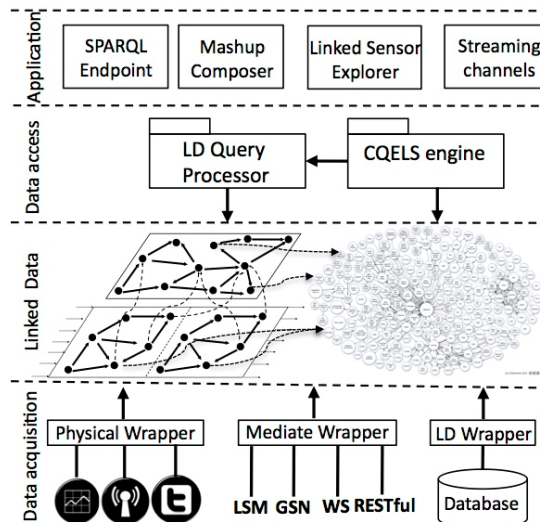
Application

SPARQL Endpoint

Mashup Composer

Linked Sensor Explorer

Streaming channels

Data access

LD Query Processor

CQELS engine

Linked Data

Data acquisition

Physical Wrapper

Mediate Wrapper

LD Wrapper

LSM GSN WS RESTful

Database